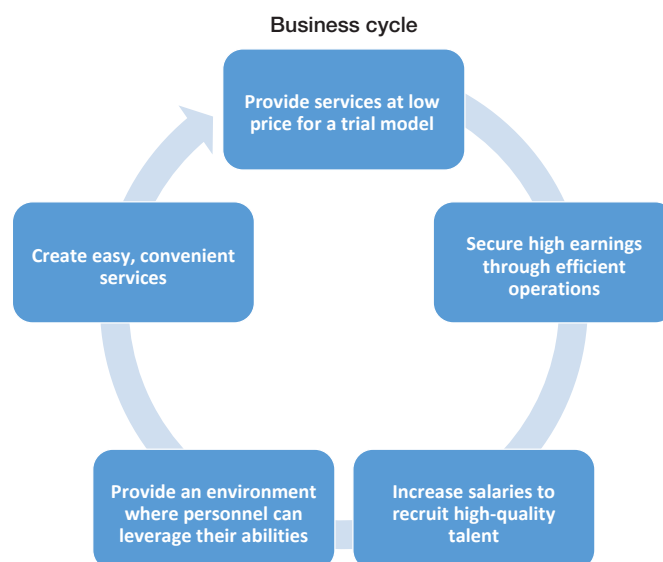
Business cycle

Provide services at low price for a trial model

Secure high earnings through efficient operations

Increase salaries to recruit high-quality talent

Provide an environment where personnel can leverage their abilities

Create easy, convenient services